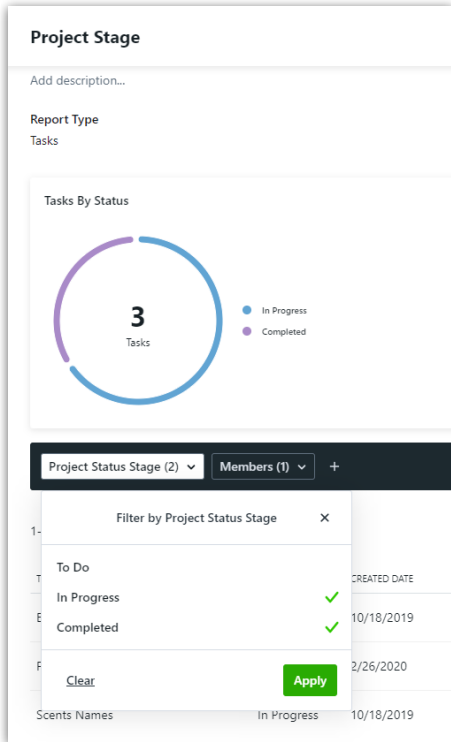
Project Stage

Add description...

Report Type
Tasks

Tasks By Status

3
Tasks

In Progress
Completed

Project Status Stage (2)
Members (1)
+

Filter by Project Status Stage
×

1-

To Do
In Progress
Completed

Clear
Apply

T
CREATED DATE
E
10/18/2019
F
2/26/2020
Scents Names
In Progress
10/18/2019